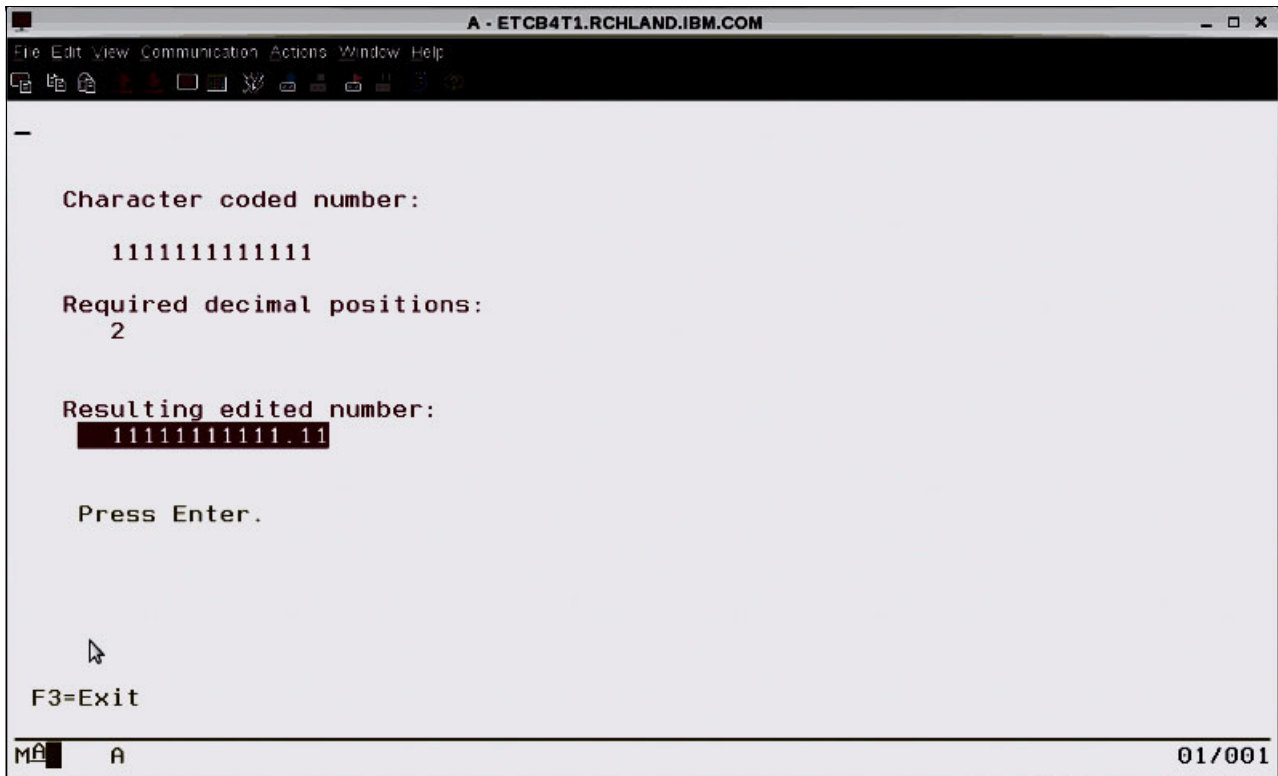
A - ETCB4T1.RCHLAND.IBM.COM

File Edit View Communication Actions Window Help

Character coded number:

1111111111111

Required decimal positions:
2

Resulting edited number:
11111111111.11

Press Enter.

F3=Exit

MA A 01/001